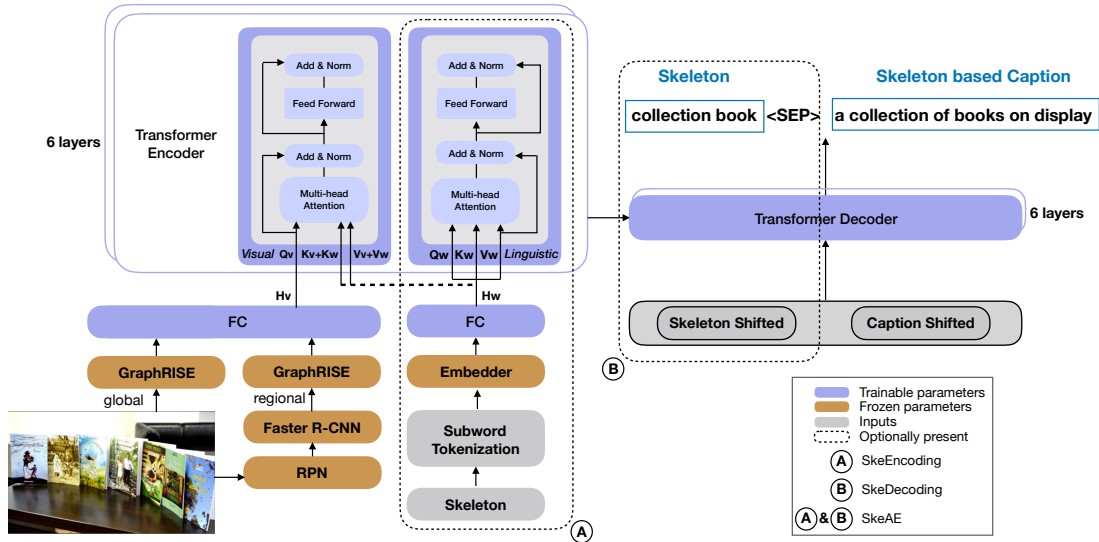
6 layers

Transformer Encoder

Add & Norm

Feed Forward

Add & Norm

Multi-head Attention

Visual Qv Kv+Kw Vv+Vw

Add & Norm

Feed Forward

Add & Norm

Multi-head Attention

Qw Kw Vw Linguistic

Hv

Hw

FC

FC

GraphRISE

GraphRISE

Embedder

global

regional

Faster R-CNN

Subword Tokenization

RPN

Skeleton

A

Skeleton

Skeleton based Caption

collection book <SEP> a collection of books on display

Transformer Decoder

6 layers

Skeleton Shifted

Caption Shifted

B

Trainable parameters
Frozen parameters
Inputs
Optionally present

A SkeEncoding

B SkeDecoding

A & B SkeAE